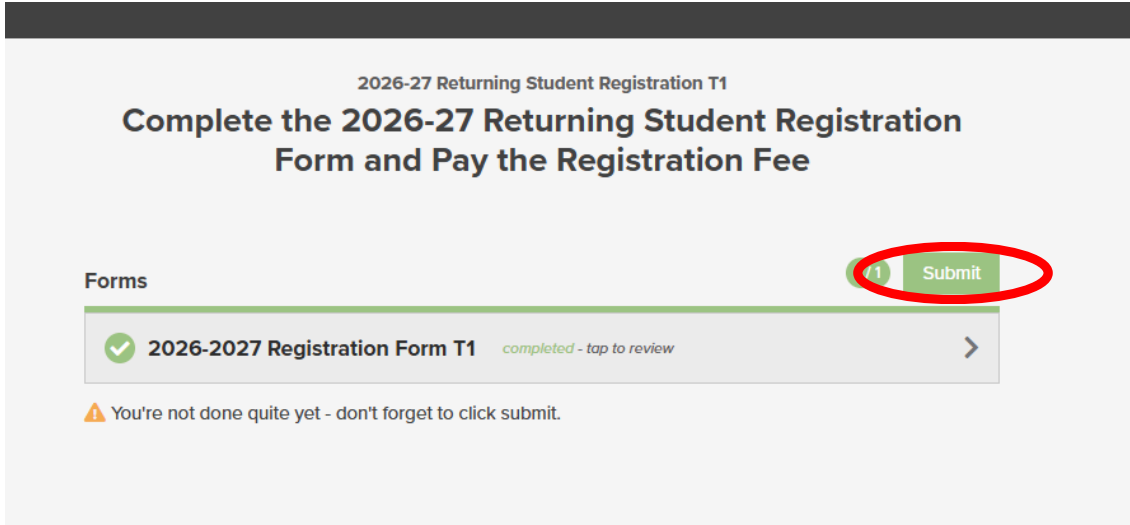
2026-27 Returning Student Registration T1

Complete the 2026-27 Returning Student Registration Form and Pay the Registration Fee

Forms

/1 Submit

2026-2027 Registration Form T1 completed - tap to review

You're not done quite yet - don't forget to click submit.